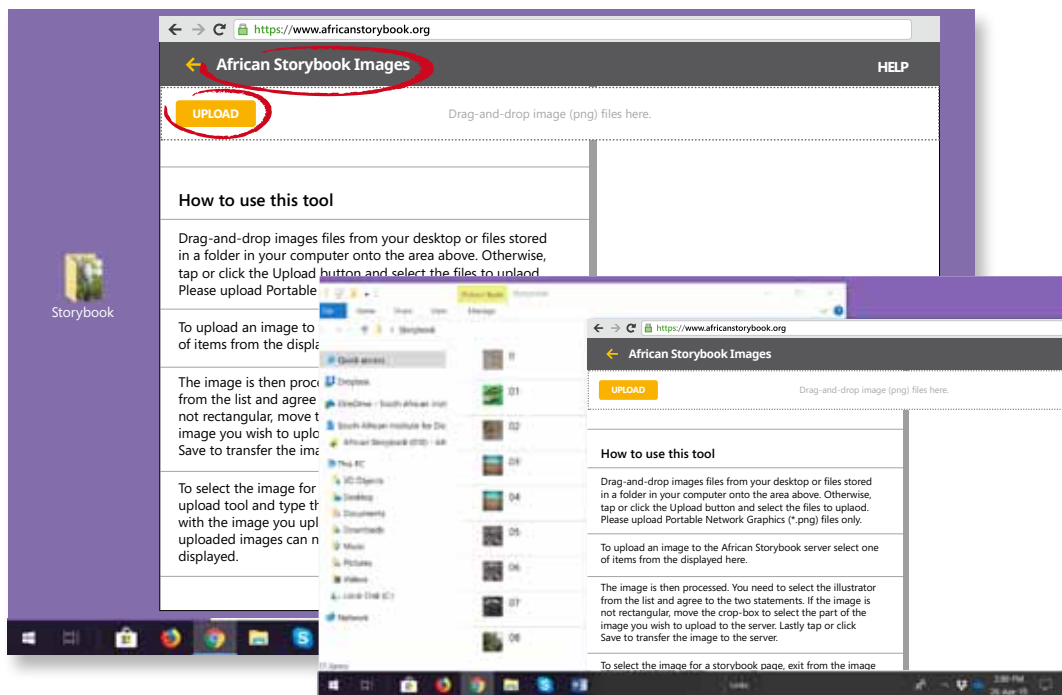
https://www.africanstorybook.org

African Storybook Images

HELP

UPLOAD

Drag-and-drop image (png) files here.

How to use this tool

Drag-and-drop images files from your desktop or files stored in a folder in your computer onto the area above. Otherwise, tap or click the Upload button and select the files to uplaod. Please upload Portable

To upload an image to of items from the displa

The image is then proc from the list and agree not rectangular, move t image you wish to uplo Save to transfer the ima

To select the image for upload tool and type th with the image you upl uploaded images can n displayed.

Storybook

Picture Tools

Home Share View Manage

Storybook

Quick access

Dropbox

OneDrive - South African Instit

South African Institute for Dis

African Storybook (DSI) - Aft

This PC

3D Objects

Desktop

Documents

Downloads

Music

Pictures

Videos

Local Disk (C:)

Network

01

02

03

04

05

06

07

08

https://www.africanstorybook.org

African Storybook Images

UPLOAD

Drag-and-drop image (png) files here.

How to use this tool

Drag-and-drop images files from your desktop or files stored in a folder in your computer onto the area above. Otherwise, tap or click the Upload button and select the files to uplaod. Please upload Portable Network Graphics (*.png) files only.

To upload an image to the African Storybook server select one of items from the displayed here.

The image is then processed. You need to select the illustrator from the list and agree to the two statements. If the image is not rectangular, move the crop-box to select the part of the image you wish to upload to the server. Lastly tap or click Save to transfer the image to the server.

To select the image for a storybook page, exit from the image

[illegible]